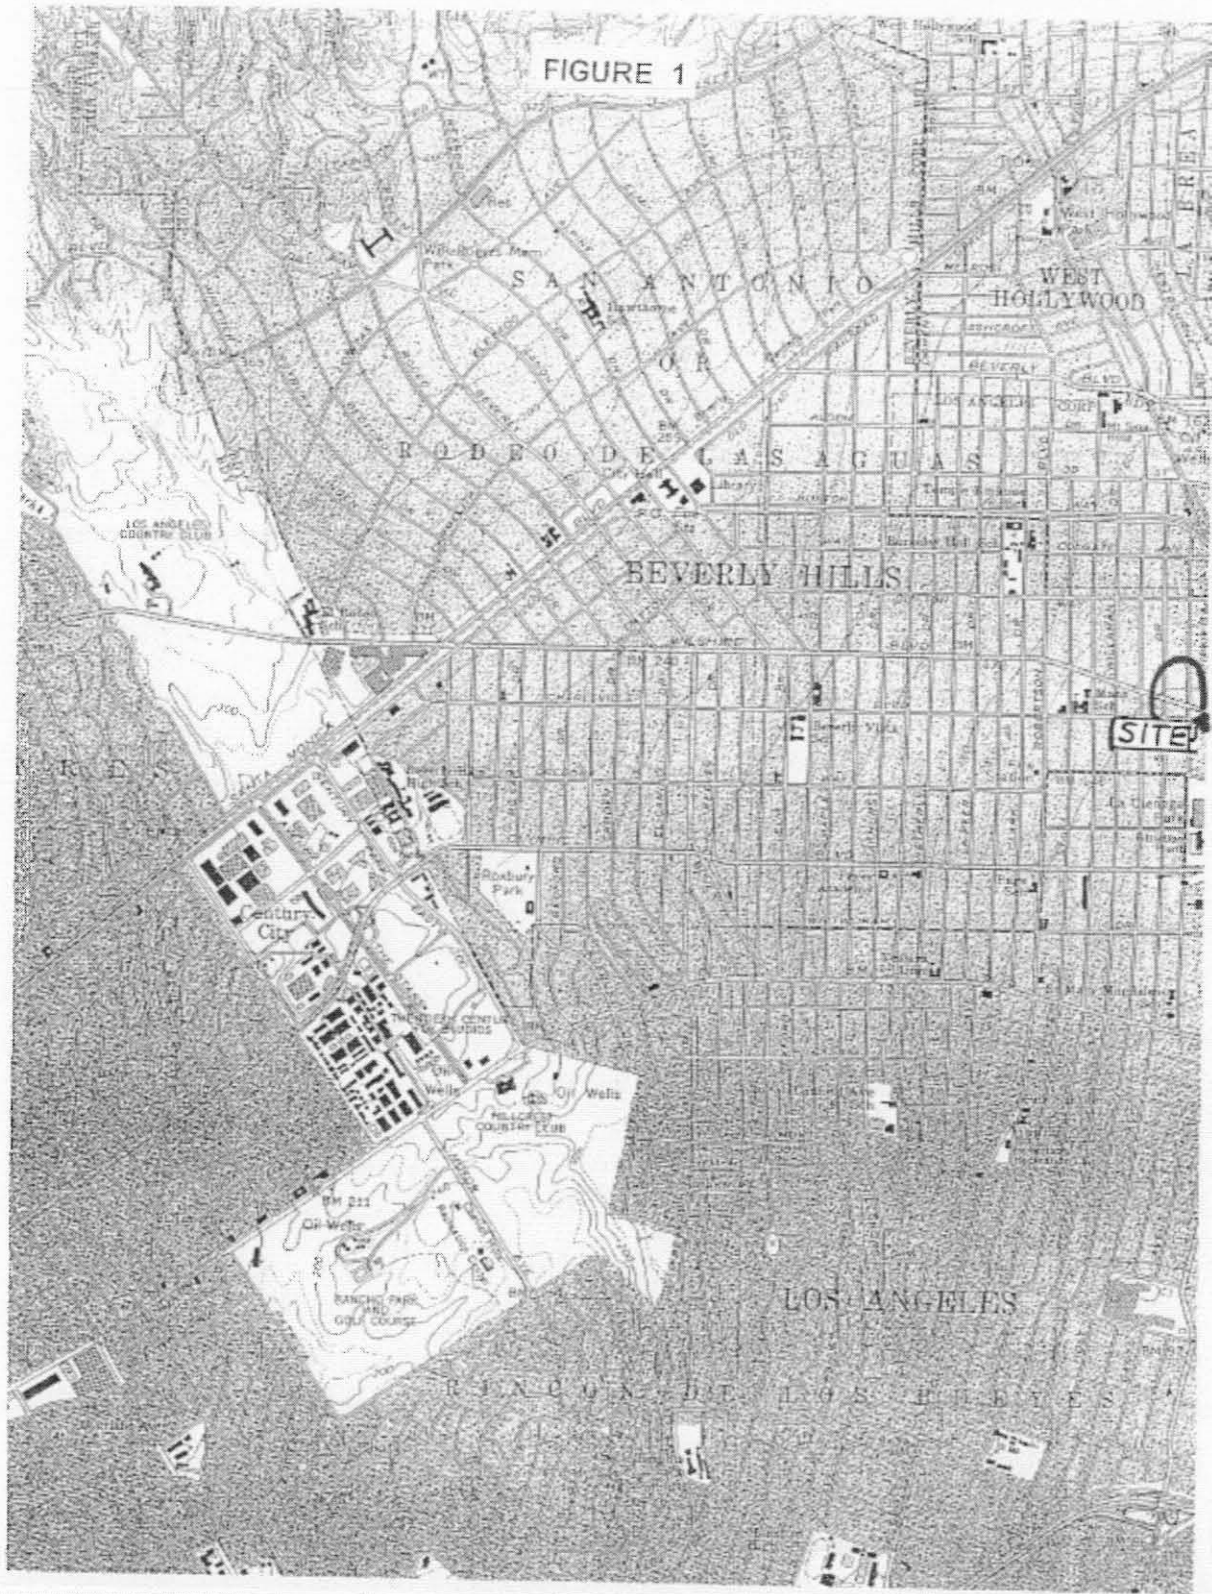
FIGURE 1

West Hollywood

WEST HOLLYWOOD

SAN ANTONIO

OR

RODEO DE LAS AGUAS

Wilshire Blvd

BEVERLY HILLS

City Hall

Library

Beverly

BLVD

LOS ANGELES COUNTRY CLUB

SITE

Beverly Vista

La Cienega Park

Roxbury Park

Century City

Oil Wells

Oil Wells

HILLCREST COUNTRY CLUB

BM 211

Oil Wells

RANCHO PARK AND GOLF COURSE

LOS ANGELES

RINCON DE LOS BUEYES